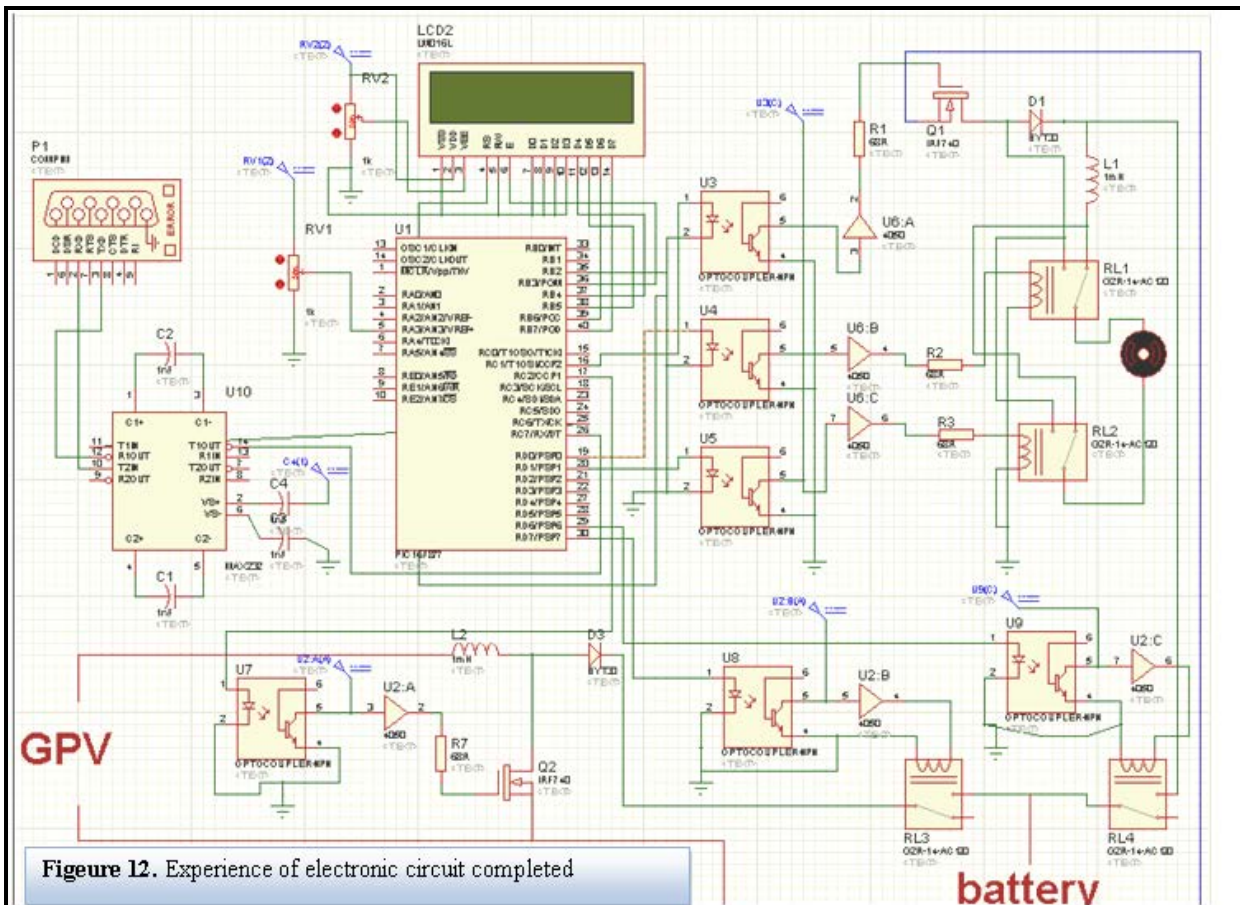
LCD2
LM016L
<TEXT>

RV2(2)
RV2
1k
<TEXT>

P1
COMPIM
<TEXT>
ERROR
DCD
RXD
TXD
DTR
DSR
RTS
CTS
RI

RV1(2)
RV1
1k
<TEXT>

U1
OSC1/CLKIN
OSC2/CLKOUT
MCLR/Vpp/THV
RA0/AN0
RA1/AN1
RA2/AN2/VREF-
RA3/AN3/VREF+
RA4/T0CKI
RA5/AN4/SS
RE0/AN5/RD
RE1/AN6/WR
RE2/AN7/CS
RB0/INT
RB1
RB2
RB3/PGM
RB4
RB5
RB6/PGC
RB7/PGD
RC0/T1OSO/T1CKI
RC1/T1OSI/CCP2
RC2/CCP1
RC3/SCK/SCL
RC4/SDI/SDA
RC5/SDO
RC6/TX/CK
RC7/RX/DT
RD0/PSP0
RD1/PSP1
RD2/PSP2
RD3/PSP3
RD4/PSP4
RD5/PSP5
RD6/PSP6
RD7/PSP7
PIC16F877
<TEXT>

C2
1nf
<TEXT>
U10
C1+
C1-
T1IN
R1OUT
T2IN
R2OUT
T1OUT
R1IN
T2OUT
R2IN
VS+
VS-
C2+
C2-
MAX232
<TEXT>
C4(1)
C4
C3
1nf
<TEXT>
C1
1nf
<TEXT>

U3(C)
U3
OPTOCOUPLER-NPN
<TEXT>
U4
OPTOCOUPLER-NPN
<TEXT>
U5
OPTOCOUPLER-NPN
<TEXT>

R1
68R
<TEXT>
Q1
IRF740
<TEXT>
D1
BYT30
<TEXT>
L1
1mH
<TEXT>
U6:A
4050
<TEXT>
U6:B
4050
<TEXT>
U6:C
4050
<TEXT>
R2
68R
<TEXT>
R3
68R
<TEXT>
RL1
G2R-14-AC120
<TEXT>
RL2
G2R-14-AC120
<TEXT>

U2:B(4)
U5(C)
U9
OPTOCOUPLER-NPN
<TEXT>
U2:C
4050
<TEXT>
U8
OPTOCOUPLER-NPN
<TEXT>
U2:B
4050
<TEXT>

L2
1mH
<TEXT>
D3
BYT30
<TEXT>
U7
U2:A(4)
U2:A
4050
<TEXT>
OPTOCOUPLER-NPN
R7
68R
<TEXT>
Q2
IRF740
<TEXT>

GPV

RL3
G2R-14-AC120
<TEXT>
RL4
G2R-14-AC120
<TEXT>

Figeure 12. Experience of electronic circuit completed

battery